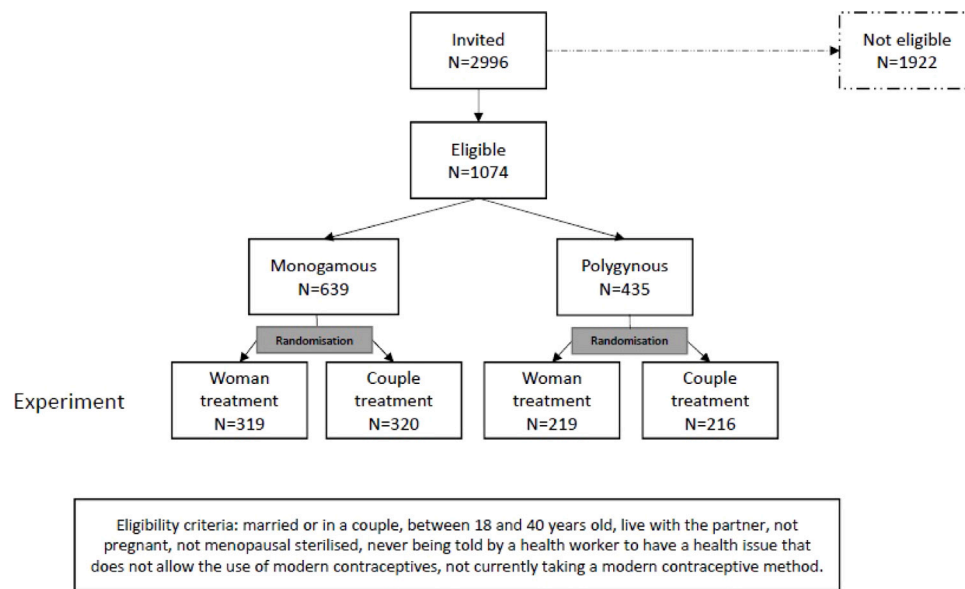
Invited
N=2996

Not eligible
N=1922

Eligible
N=1074

Monogamous
N=639

Polygynous
N=435

Randomisation

Randomisation

Experiment

Woman treatment
N=319

Couple treatment
N=320

Woman treatment
N=219

Couple treatment
N=216

Eligibility criteria: married or in a couple, between 18 and 40 years old, live with the partner, not pregnant, not menopausal sterilised, never being told by a health worker to have a health issue that does not allow the use of modern contraceptives, not currently taking a modern contraceptive method.